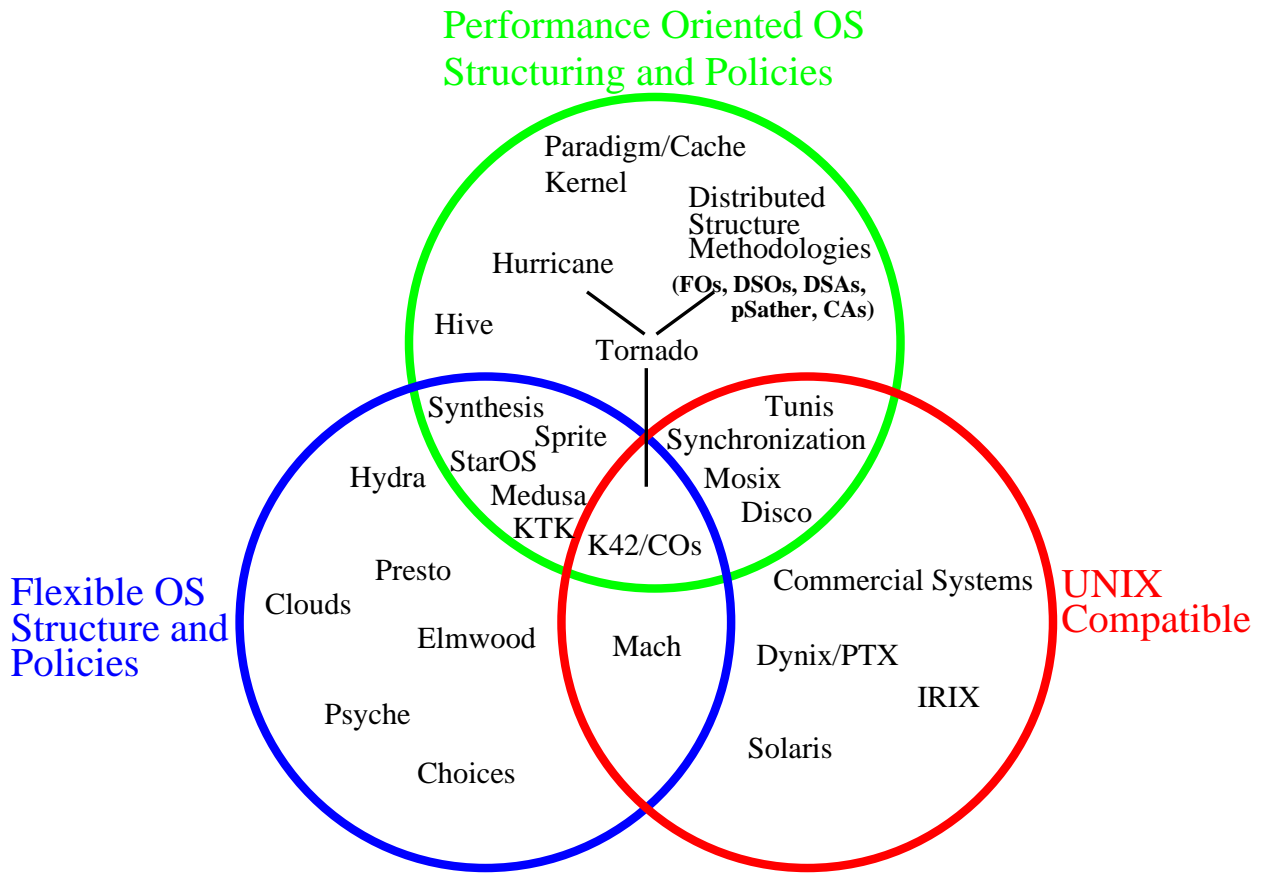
Performance Oriented OS Structuring and Policies

Paradigm/Cache Kernel

Distributed Structure Methodologies (FOs, DSOs, DSAs, pSather, CAs)

Hurricane

Hive

Tornado

Synthesis

Sprite

StarOS

Medusa

KTK

Tunis

Synchronization

Mosix

Disco

K42/COs

Hydra

Presto

Clouds

Elmwood

Psyche

Choices

Mach

Commercial Systems

Dynix/PTX

IRIX

Solaris

Flexible OS Structure and Policies

UNIX Compatible